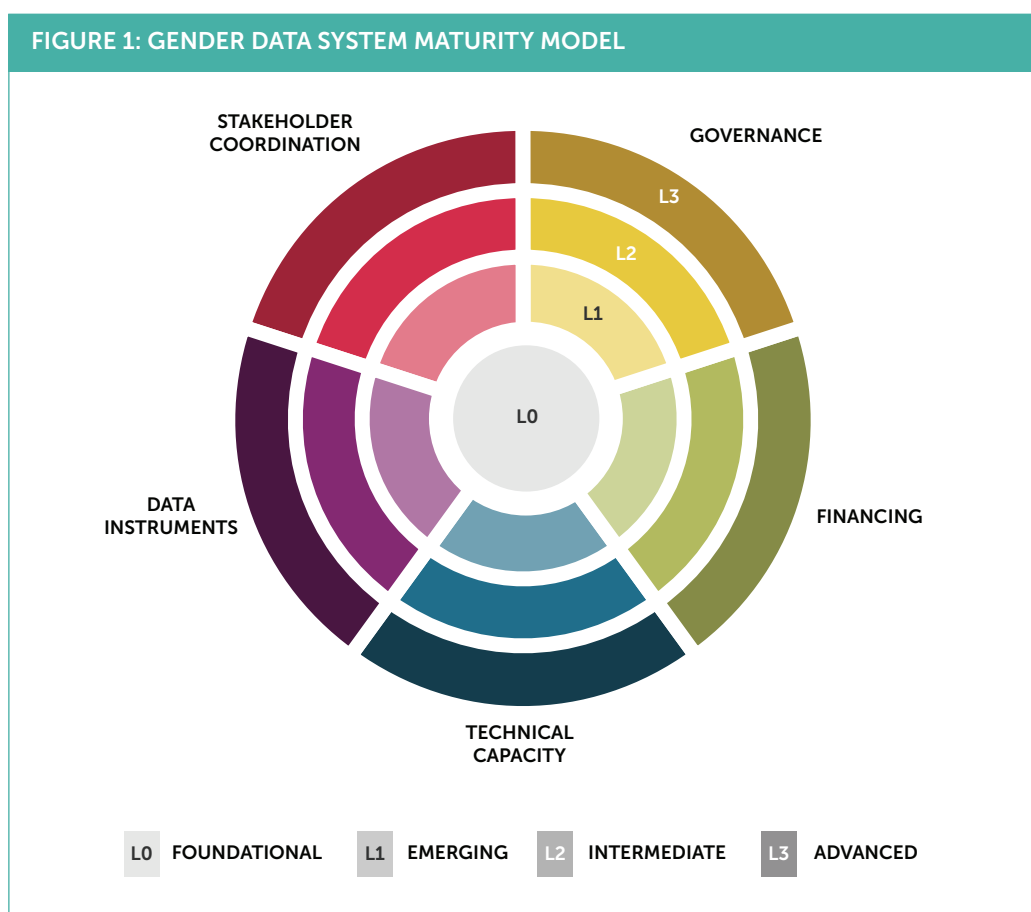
FIGURE 1: GENDER DATA SYSTEM MATURITY MODEL

STAKEHOLDER COORDINATION

GOVERNANCE

L3

L2

L1

L0

DATA INSTRUMENTS

FINANCING

TECHNICAL CAPACITY

L0 FOUNDATIONAL L1 EMERGING L2 INTERMEDIATE L3 ADVANCED